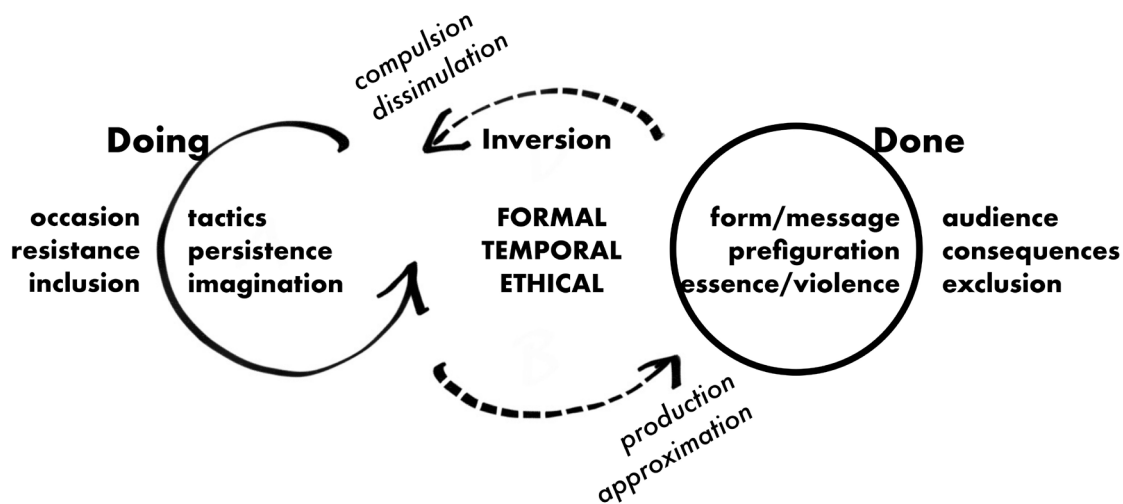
compulsion
dissimulation

Doing

Inversion

Done

occasion
resistance
inclusion

tactics
persistence
imagination

FORMAL
TEMPORAL
ETHICAL

form/message
prefiguration
essence/violence

audience
consequences
exclusion

production
approximation